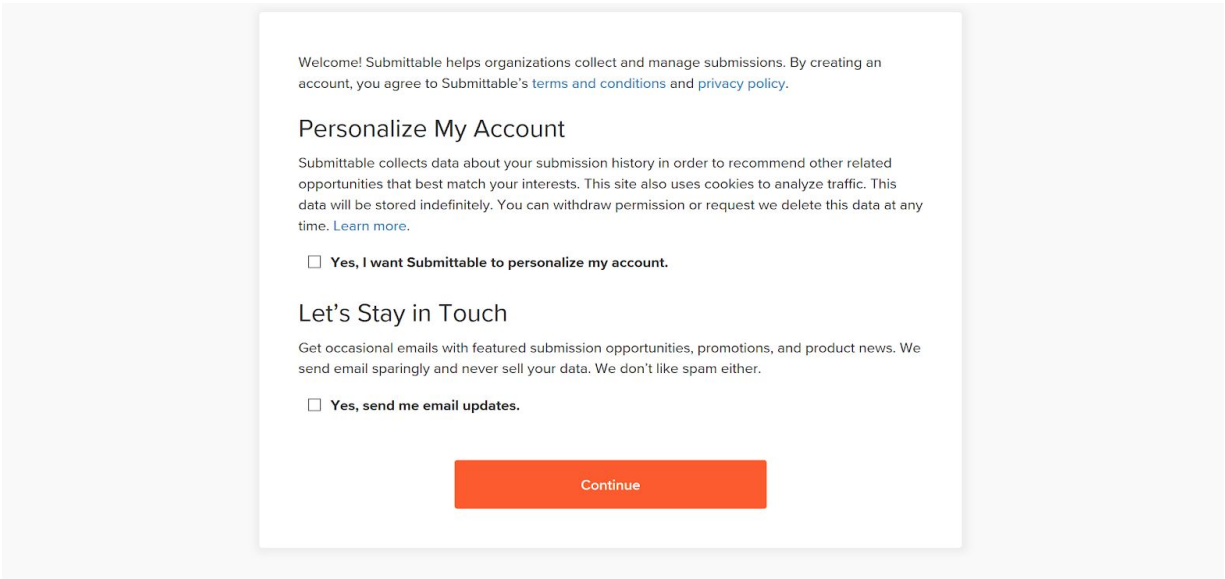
Welcome! Submittable helps organizations collect and manage submissions. By creating an account, you agree to Submittable's terms and conditions and privacy policy.

Personalize My Account

Submittable collects data about your submission history in order to recommend other related opportunities that best match your interests. This site also uses cookies to analyze traffic. This data will be stored indefinitely. You can withdraw permission or request we delete this data at any time. Learn more.

☐ Yes, I want Submittable to personalize my account.

Let's Stay in Touch

Get occasional emails with featured submission opportunities, promotions, and product news. We send email sparingly and never sell your data. We don't like spam either.

☐ Yes, send me email updates.

Continue